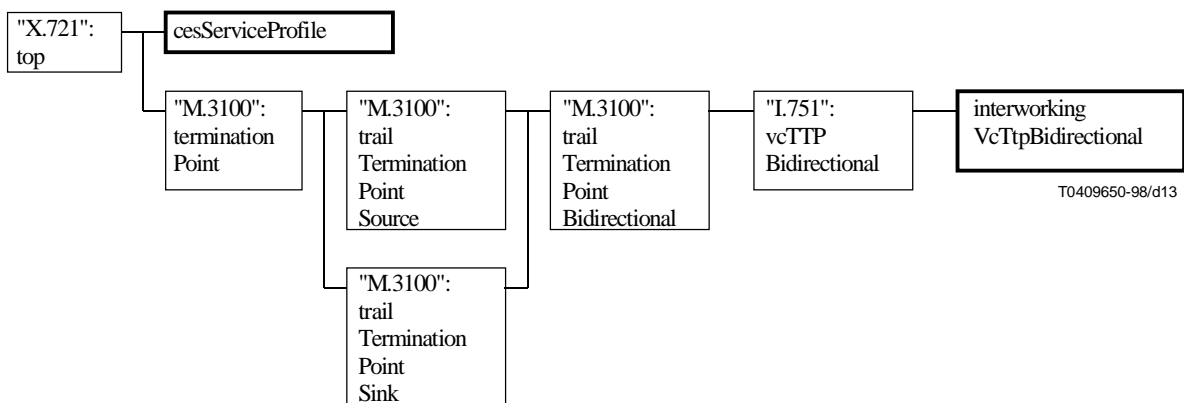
"X.721":
top

cesServiceProfile

"M.3100":
termination
Point

"M.3100":
trail
Termination
Point
Source

"M.3100":
trail
Termination
Point
Sink

"M.3100":
trail
Termination
Point
Bidirectional

"I.751":
vcTTP
Bidirectional

interworking
VcTtpBidirectional

T0409650-98/d13